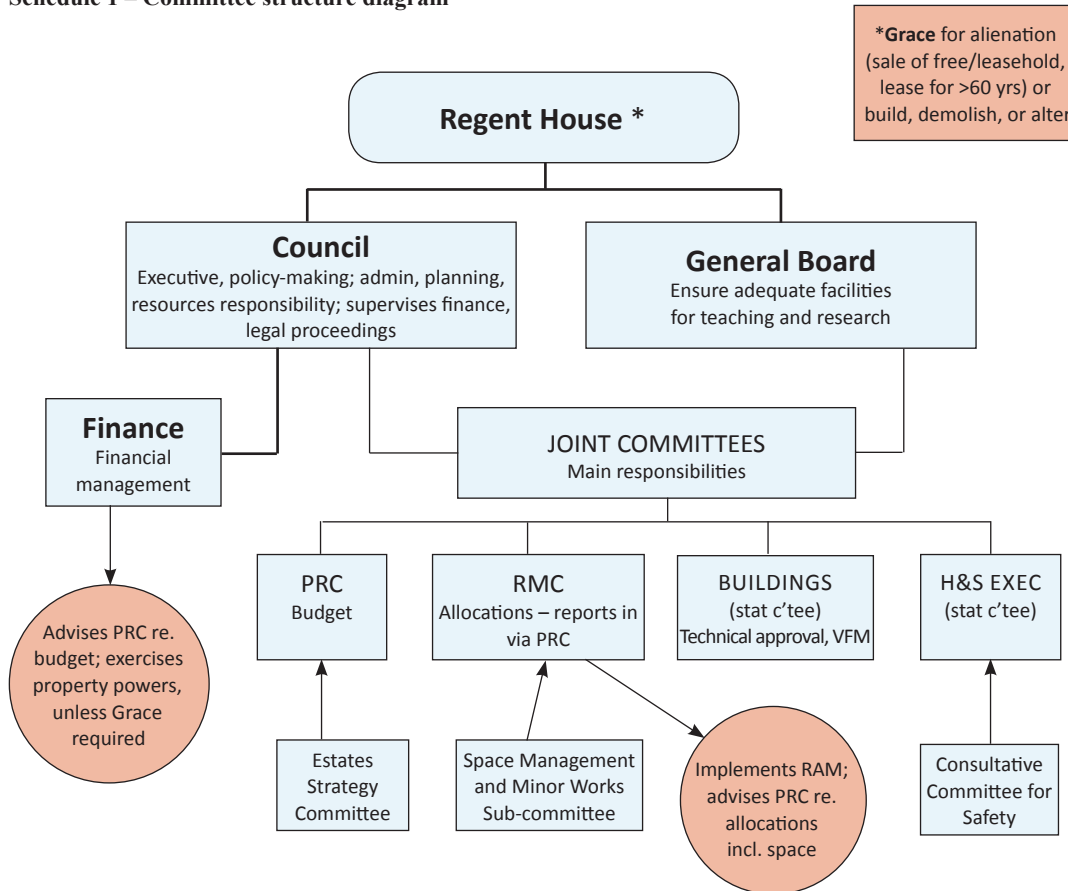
Schedule I – Committee structure diagram

*Grace for alienation (sale of free/leasehold, lease for >60 yrs) or build, demolish, or alter

Regent House *

Council
Executive, policy-making; admin, planning, resources responsibility; supervises finance, legal proceedings

General Board
Ensure adequate facilities for teaching and research

Finance
Financial management

JOINT COMMITTEES
Main responsibilities

Advises PRC re. budget; exercises property powers, unless Grace required

PRC
Budget

RMC
Allocations – reports in via PRC

BUILDINGS
(stat c'tee)
Technical approval, VFM

H&S EXEC
(stat c'tee)

Estates Strategy Committee

Space Management and Minor Works Sub-committee

Implements RAM; advises PRC re. allocations incl. space

Consultative Committee for Safety